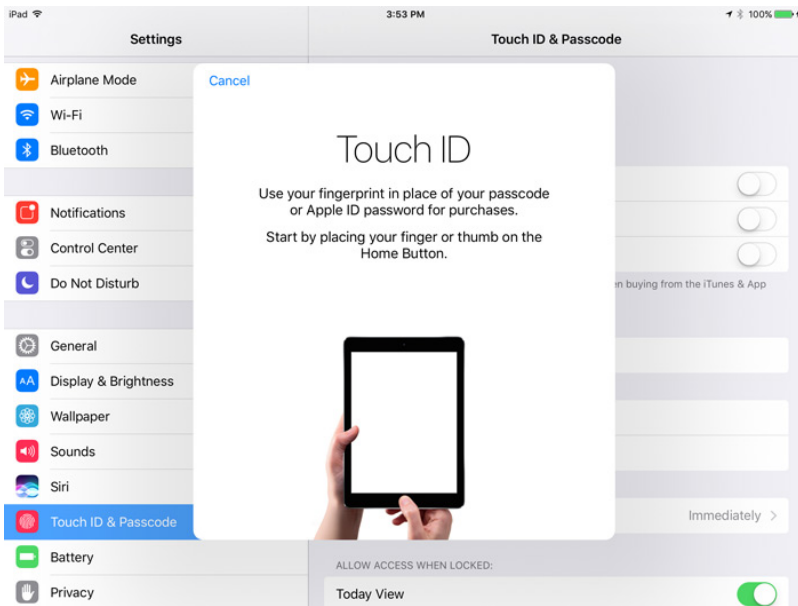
iPad
3:53 PM
100%

Settings
Touch ID & Passcode

Airplane Mode
Wi-Fi
Bluetooth

Notifications
Control Center
Do Not Disturb

General
Display & Brightness
Wallpaper
Sounds
Siri
Touch ID & Passcode
Battery
Privacy

Cancel

Touch ID

Use your fingerprint in place of your passcode or Apple ID password for purchases.

Start by placing your finger or thumb on the Home Button.

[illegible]n buying from the iTunes & App

Immediately >

ALLOW ACCESS WHEN LOCKED:

Today View